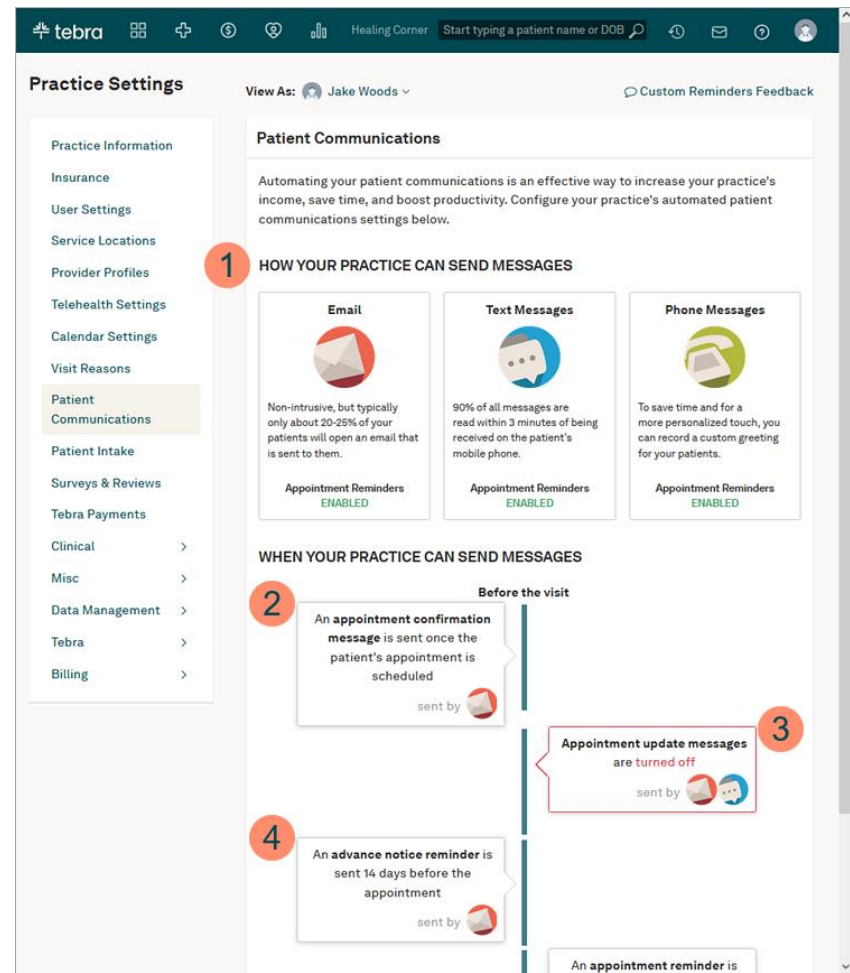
tebra Healing Corner Start typing a patient name or DOB

Practice Settings

View As: Jake Woods

Custom Reminders Feedback

Practice Information
Insurance
User Settings
Service Locations
Provider Profiles
Telehealth Settings
Calendar Settings
Visit Reasons
Patient Communications
Patient Intake
Surveys & Reviews
Tebra Payments
Clinical
Misc
Data Management
Tebra
Billing

Patient Communications

Automating your patient communications is an effective way to increase your practice's income, save time, and boost productivity. Configure your practice's automated patient communications settings below.

1

HOW YOUR PRACTICE CAN SEND MESSAGES

Email

Non-intrusive, but typically only about 20-25% of your patients will open an email that is sent to them.

Appointment Reminders
ENABLED

Text Messages

90% of all messages are read within 3 minutes of being received on the patient's mobile phone.

Appointment Reminders
ENABLED

Phone Messages

To save time and for a more personalized touch, you can record a custom greeting for your patients.

Appointment Reminders
ENABLED

WHEN YOUR PRACTICE CAN SEND MESSAGES

Before the visit

2

An **appointment confirmation message** is sent once the patient's appointment is scheduled

sent by

3

**Appointment update messages** are turned off

sent by

4

An **advance notice reminder** is sent 14 days before the appointment

sent by

An **appointment reminder** is